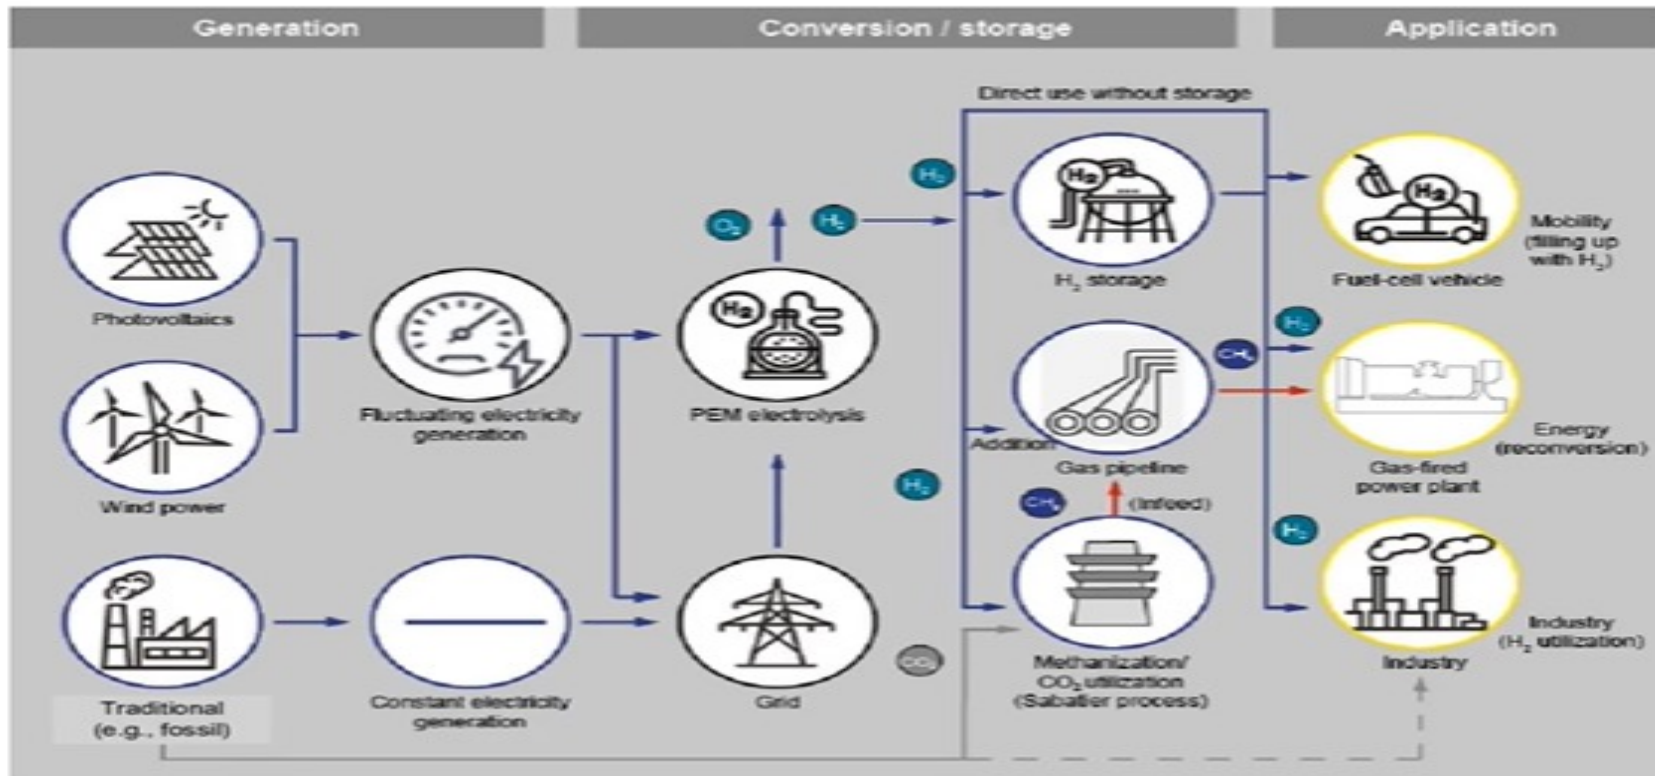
Generation

Conversion / storage

Application

Direct use without storage

Photovoltaics

Wind power

Fluctuating electricity generation

Traditional (e.g., fossil)

Constant electricity generation

$O_2$

$H_2$

$H_2$

H2

PEM electrolysis

Grid

$H_2$

H2

$H_2$ storage

Addition

Gas pipeline

$CH_4$

(Infeed)

Methanization/ $CO_2$ utilization (Sabatier process)

$CO_2$

$H_2$

$CH_4$

$H_2$

H2

Fuel-cell vehicle

Mobility (filling up with $H_2$)

Gas-fired power plant

Energy (reconversion)

Industry

Industry ($H_2$ utilization)